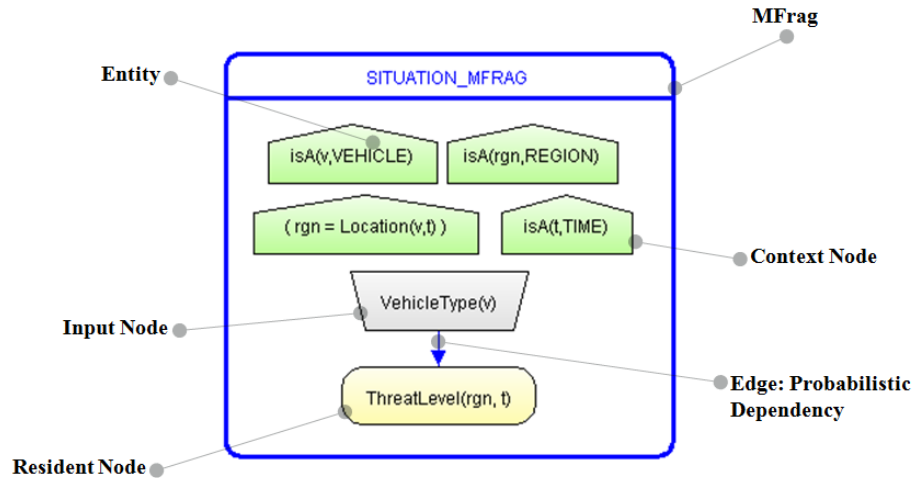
MFrag

Entity

SITUATION_MFRAG

isA(v,VEHICLE)

isA(rgn,REGION)

( rgn = Location(v,t) )

isA(t,TIME)

Context Node

VehicleType(v)

Input Node

Edge: Probabilistic Dependency

ThreatLevel(rgn, t)

Resident Node